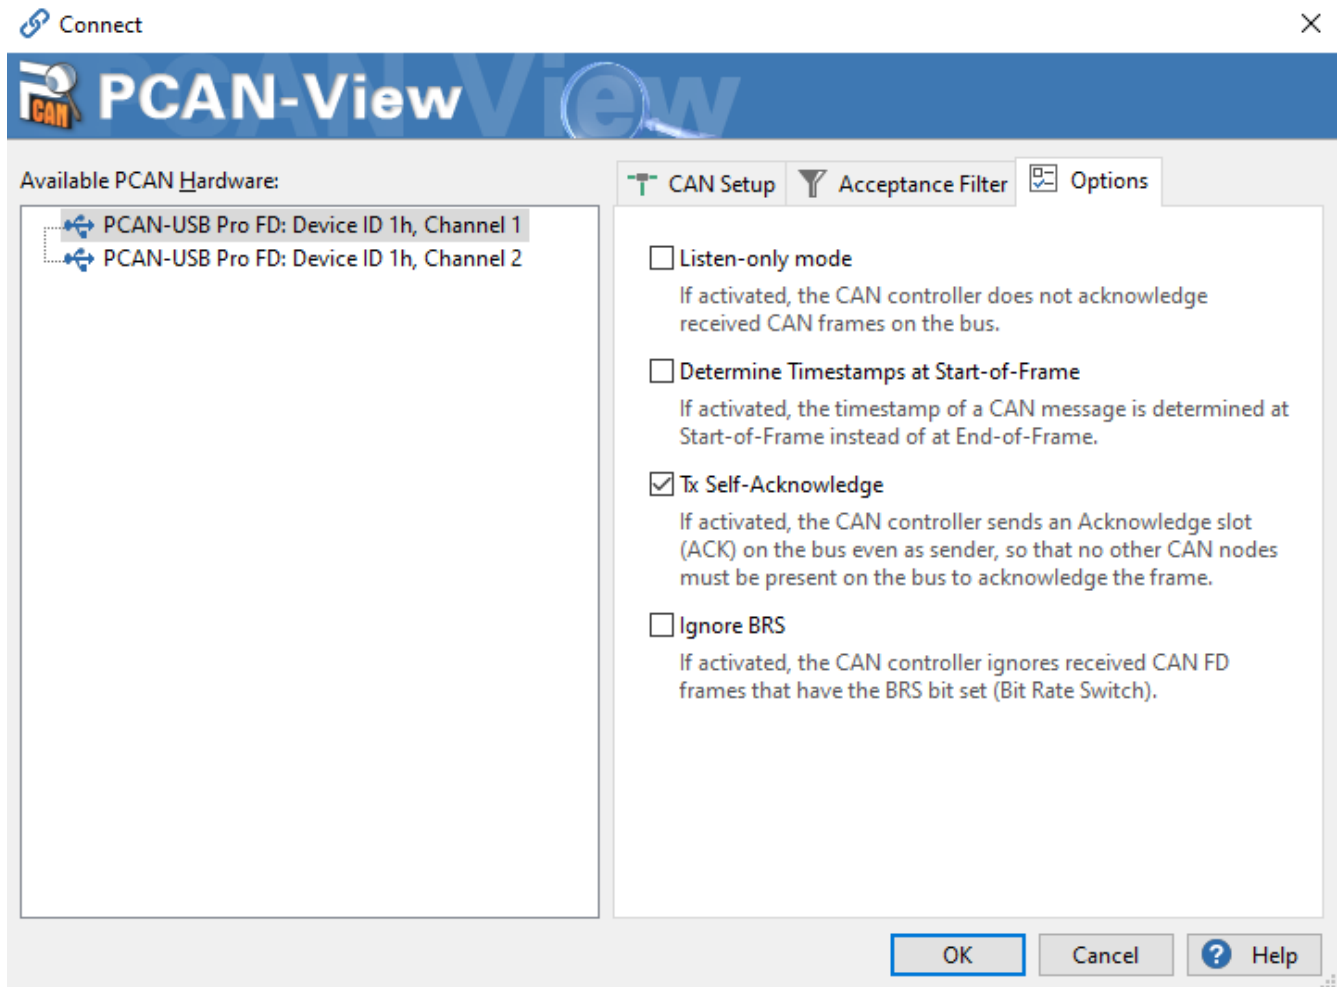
Connect

CAN PCAN-View

Available PCAN Hardware:

PCAN-USB Pro FD: Device ID 1h, Channel 1
PCAN-USB Pro FD: Device ID 1h, Channel 2

CAN Setup
Acceptance Filter
Options

Listen-only mode

If activated, the CAN controller does not acknowledge received CAN frames on the bus.

Determine Timestamps at Start-of-Frame

If activated, the timestamp of a CAN message is determined at Start-of-Frame instead of at End-of-Frame.

Tx Self-Acknowledge

If activated, the CAN controller sends an Acknowledge slot (ACK) on the bus even as sender, so that no other CAN nodes must be present on the bus to acknowledge the frame.

Ignore BRS

If activated, the CAN controller ignores received CAN FD frames that have the BRS bit set (Bit Rate Switch).

OK
Cancel
Help